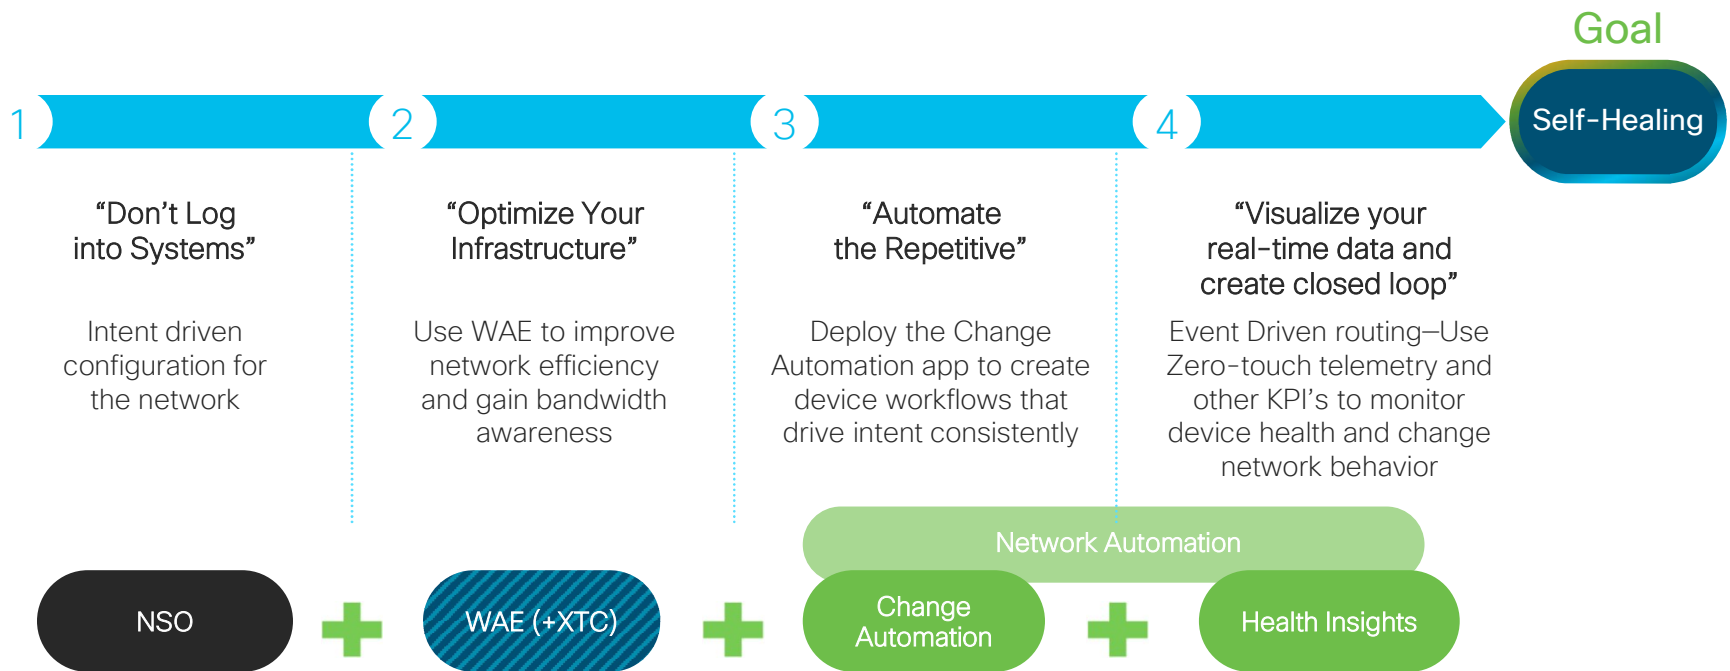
Goal

1

2

3

4

Self-Healing

“Don’t Log into Systems”

Intent driven configuration for the network

“Optimize Your Infrastructure”

Use WAE to improve network efficiency and gain bandwidth awareness

“Automate the Repetitive”

Deploy the Change Automation app to create device workflows that drive intent consistently

“Visualize your real-time data and create closed loop”

Event Driven routing–Use Zero-touch telemetry and other KPI’s to monitor device health and change network behavior

Network Automation

NSO

WAE (+XTC)

Change Automation

Health Insights